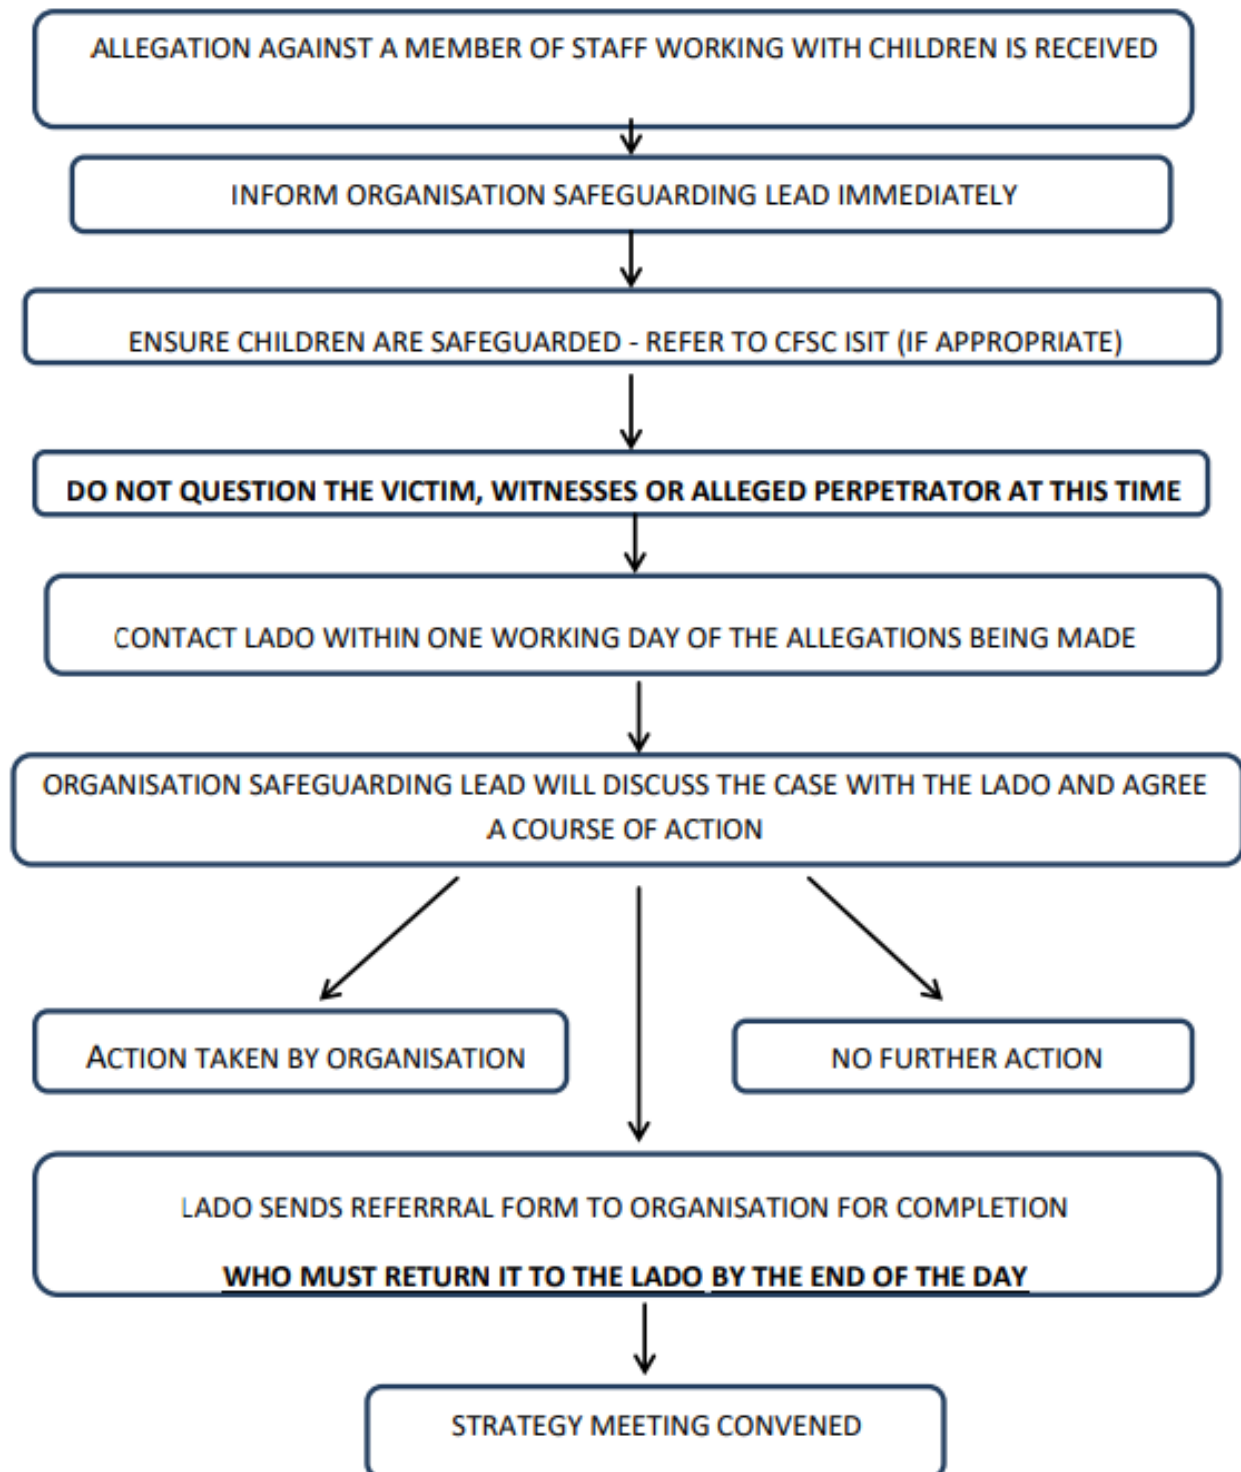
ALLEGATION AGAINST A MEMBER OF STAFF WORKING WITH CHILDREN IS RECEIVED

INFORM ORGANISATION SAFEGUARDING LEAD IMMEDIATELY

ENSURE CHILDREN ARE SAFEGUARDED - REFER TO CFSC ISIT (IF APPROPRIATE)

DO NOT QUESTION THE VICTIM, WITNESSES OR ALLEGED PERPETRATOR AT THIS TIME

CONTACT LADO WITHIN ONE WORKING DAY OF THE ALLEGATIONS BEING MADE

ORGANISATION SAFEGUARDING LEAD WILL DISCUSS THE CASE WITH THE LADO AND AGREE A COURSE OF ACTION

ACTION TAKEN BY ORGANISATION

NO FURTHER ACTION

LADO SENDS REFERRRAL FORM TO ORGANISATION FOR COMPLETION

WHO MUST RETURN IT TO THE LADO BY THE END OF THE DAY

STRATEGY MEETING CONVENED